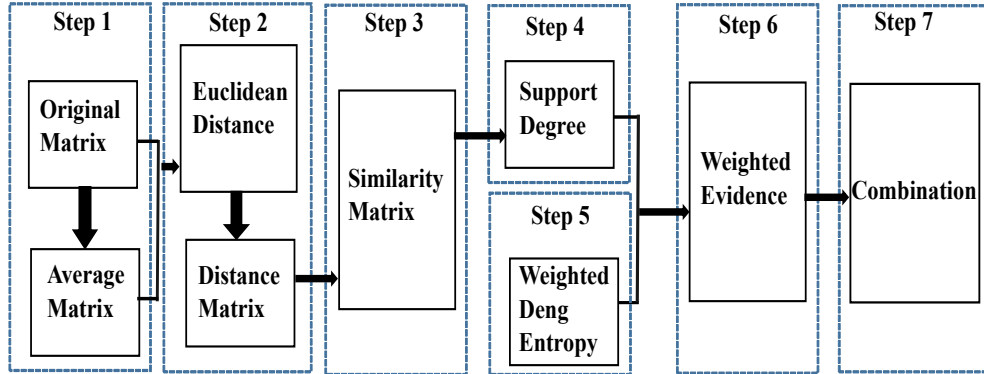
Step 1

Original Matrix

Average Matrix

Step 2

Euclidean Distance

Distance Matrix

Step 3

Similarity Matrix

Step 4

Support Degree

Step 5

Weighted Deng Entropy

Step 6

Weighted Evidence

Step 7

Combination